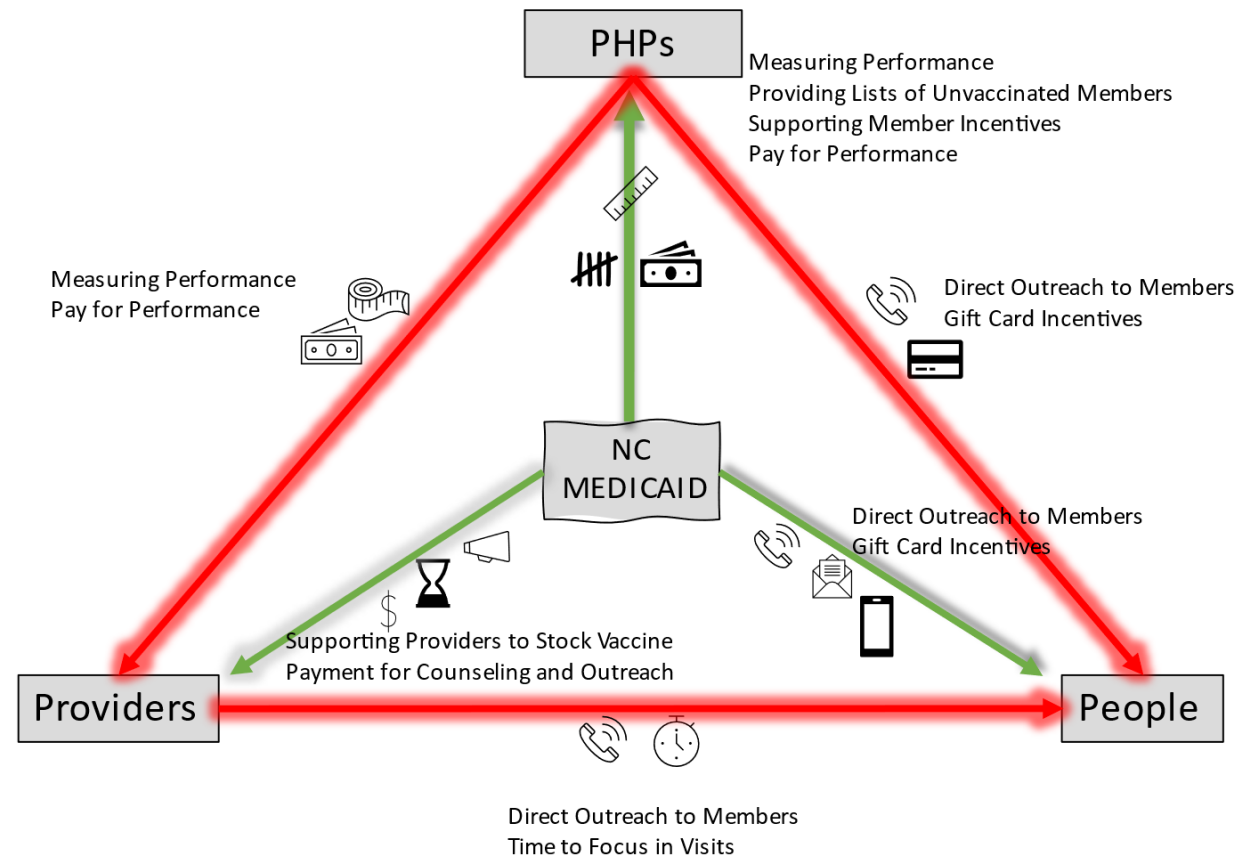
PHPs

Measuring Performance
Providing Lists of Unvaccinated Members
Supporting Member Incentives
Pay for Performance

Measuring Performance
Pay for Performance

Direct Outreach to Members
Gift Card Incentives

NC MEDICAID

Direct Outreach to Members
Gift Card Incentives

$

Supporting Providers to Stock Vaccine
Payment for Counseling and Outreach

Providers

People

Direct Outreach to Members
Time to Focus in Visits